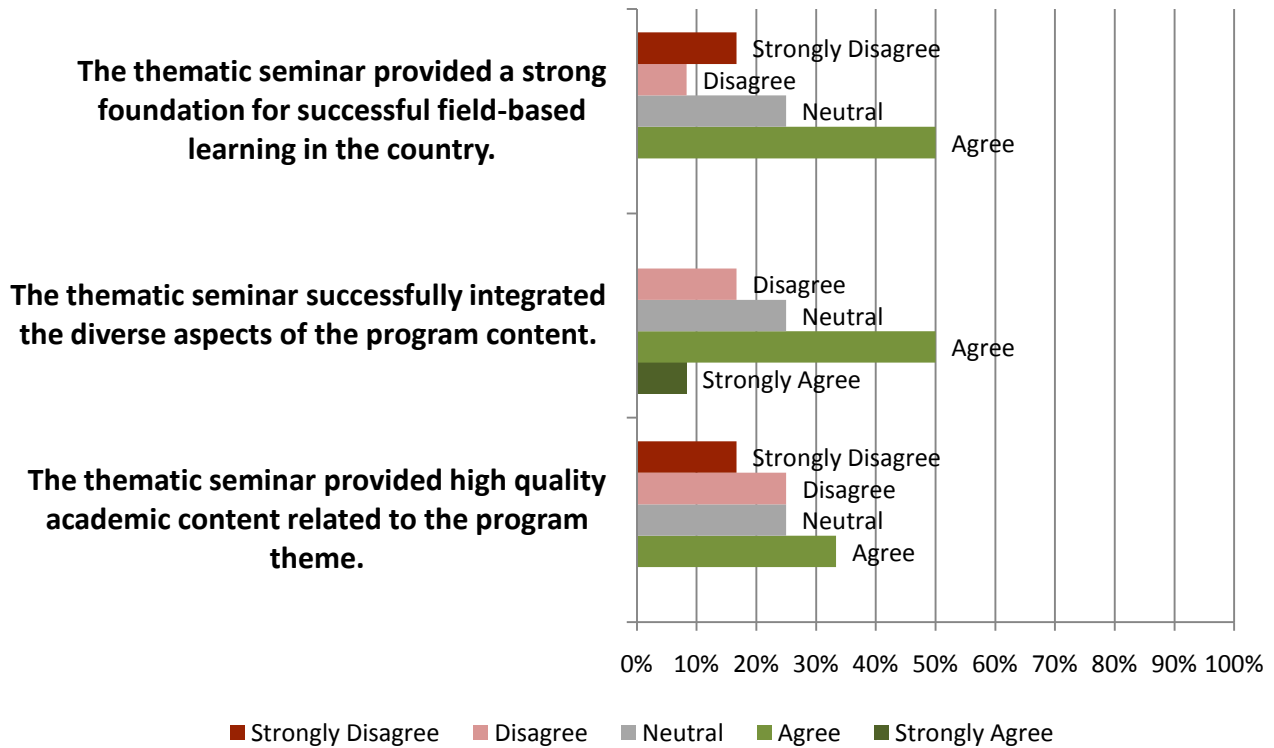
The thematic seminar provided a strong foundation for successful field-based learning in the country.

Strongly Disagree
Disagree
Neutral
Agree

The thematic seminar successfully integrated the diverse aspects of the program content.

Disagree
Neutral
Agree
Strongly Agree

The thematic seminar provided high quality academic content related to the program theme.

Strongly Disagree
Disagree
Neutral
Agree

0% 10% 20% 30% 40% 50% 60% 70% 80% 90% 100%

Strongly Disagree Disagree Neutral Agree Strongly Agree